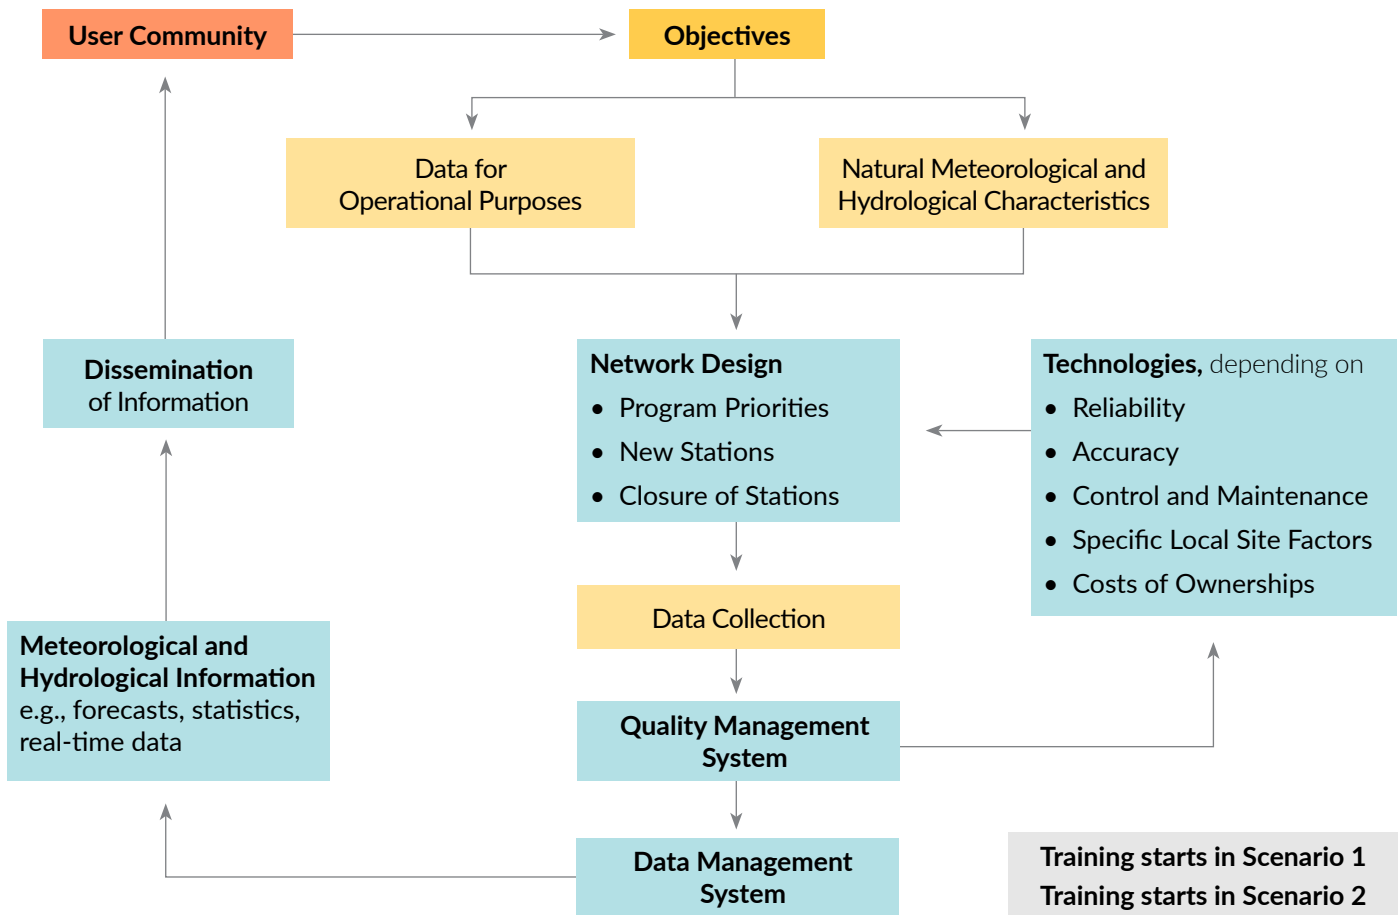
User Community

Objectives

Data for Operational Purposes

Natural Meteorological and Hydrological Characteristics

Dissemination of Information

Network Design
- Program Priorities
- New Stations
- Closure of Stations

Technologies, depending on
- Reliability
- Accuracy
- Control and Maintenance
- Specific Local Site Factors
- Costs of Ownerships

Data Collection

Meteorological and Hydrological Information e.g., forecasts, statistics, real-time data

Quality Management System

Data Management System

Training starts in Scenario 1
Training starts in Scenario 2